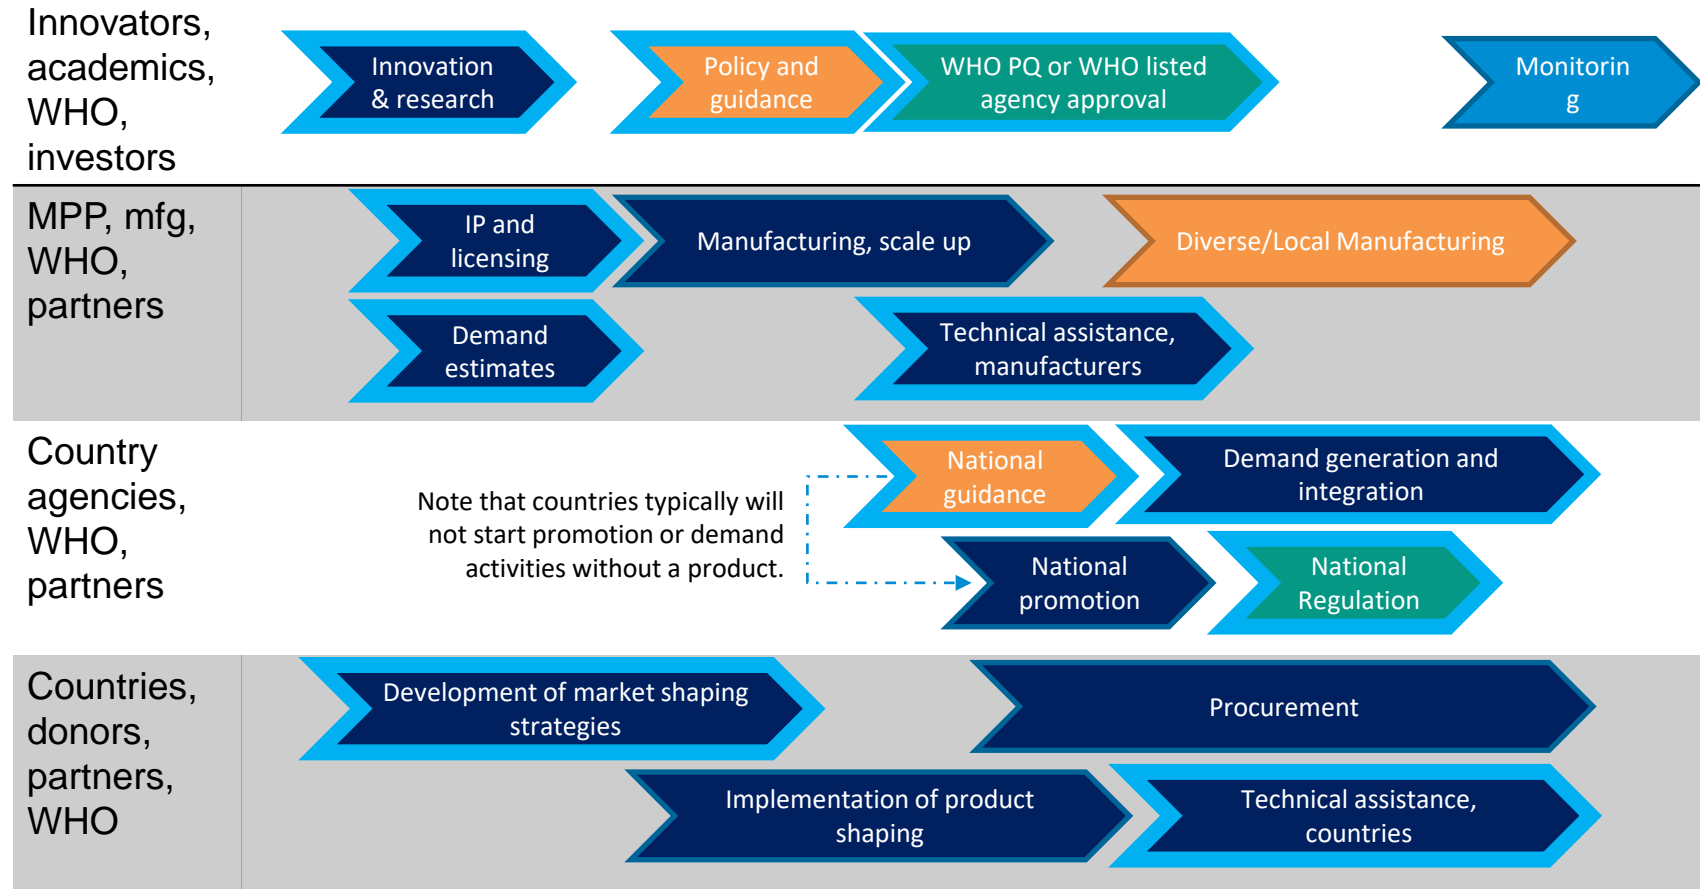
Innovators, academics, WHO, investors

Innovation & research

Policy and guidance

WHO PQ or WHO listed agency approval

Monitorin g

MPP, mfg, WHO, partners

IP and licensing

Manufacturing, scale up

Diverse/Local Manufacturing

Demand estimates

Technical assistance, manufacturers

Country agencies, WHO, partners

National guidance

Demand generation and integration

Note that countries typically will not start promotion or demand activities without a product.

National promotion

National Regulation

Countries, donors, partners, WHO

Development of market shaping strategies

Procurement

Implementation of product shaping

Technical assistance, countries